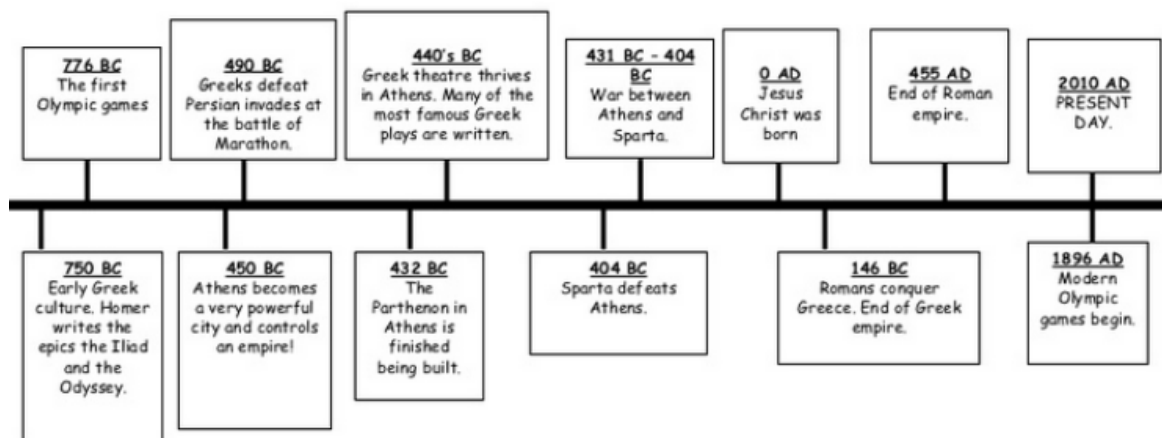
776 BC
The first Olympic games

490 BC
Greeks defeat Persian invades at the battle of Marathon.

440's BC
Greek theatre thrives in Athens. Many of the most famous Greek plays are written.

431 BC - 404 BC
War between Athens and Sparta.

0 AD
Jesus Christ was born

455 AD
End of Roman empire.

2010 AD
PRESENT DAY.

750 BC
Early Greek culture. Homer writes the epics the Iliad and the Odyssey.

450 BC
Athens becomes a very powerful city and controls an empire!

432 BC
The Parthenon in Athens is finished being built.

404 BC
Sparta defeats Athens.

146 BC
Romans conquer Greece. End of Greek empire.

1896 AD
Modern Olympic games begin.